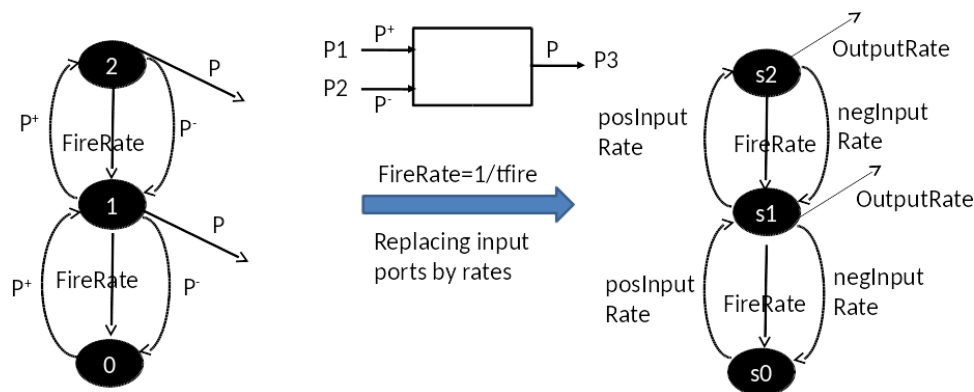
2
P
$P^+$
FireRate
$P^-$
1
P
$P^+$
FireRate
$P^-$
0

P1
$P^+$
P2
$P^-$
P
P3

FireRate=1/tfire

Replacing input ports by rates

s2
OutputRate
posInput Rate
FireRate
negInput Rate
s1
OutputRate
posInput Rate
FireRate
negInput Rate
s0